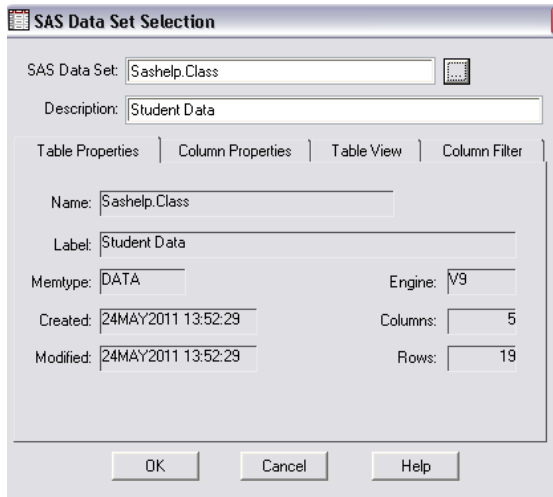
SAS Data Set Selection

SAS Data Set: Sashelp.Class ...

Description: Student Data

Table Properties | Column Properties | Table View | Column Filter

Name: Sashelp.Class

Label: Student Data

Memtype: DATA

Engine: V9

Created: 24MAY2011 13:52:29

Columns: 5

Modified: 24MAY2011 13:52:29

Rows: 19

OK Cancel Help